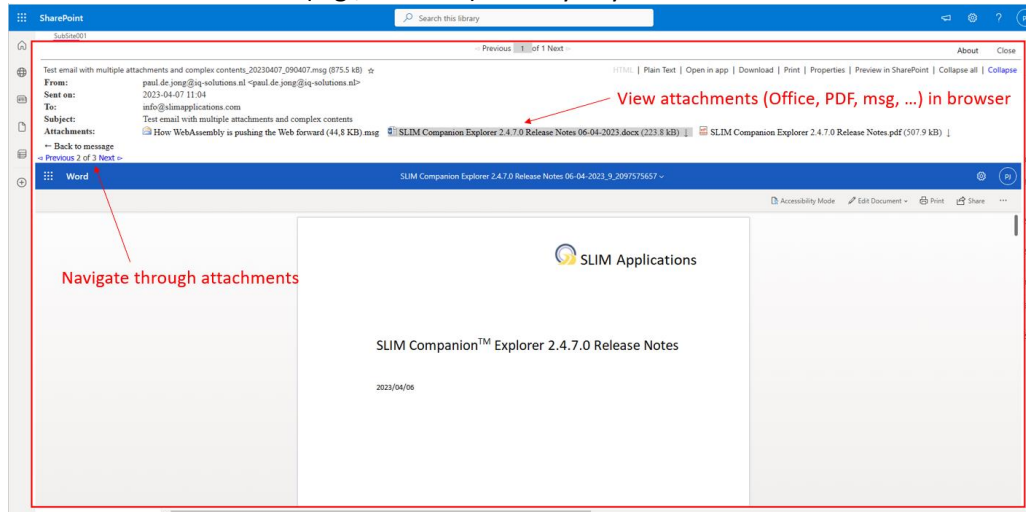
SharePoint

Search this library

SubSite001

Previous 1 of 1 Next

About Close

Test email with multiple attachments and complex contents_20230407_090407.msg (875.5 kB)

HTML | Plain Text | Open in app | Download | Print | Properties | Preview in SharePoint | Collapse all | Collapse

From: paul.de.jong@sq-solutions.nl <paul.de.jong@iq-solutions.nl>
Sent on: 2023-04-07 11:04
To: info@slimapplications.com
Subject: Test email with multiple attachments and complex contents
Attachments: How WebAssembly is pushing the Web forward (44,8 KB).msg SLIM Companion Explorer 2.4.7.0 Release Notes 06-04-2023.docx (223.8 kB) SLIM Companion Explorer 2.4.7.0 Release Notes.pdf (507.9 kB)

View attachments (Office, PDF, msg, …) in browser

← Back to message
Previous 2 of 3 Next

Word

SLIM Companion Explorer 2.4.7.0 Release Notes 06-04-2023_9_2097575657

PJ

Accessibility Mode Edit Document Print Share ···

Navigate through attachments

SLIM Applications

SLIM Companion$^{TM}$ Explorer 2.4.7.0 Release Notes

2023/04/06